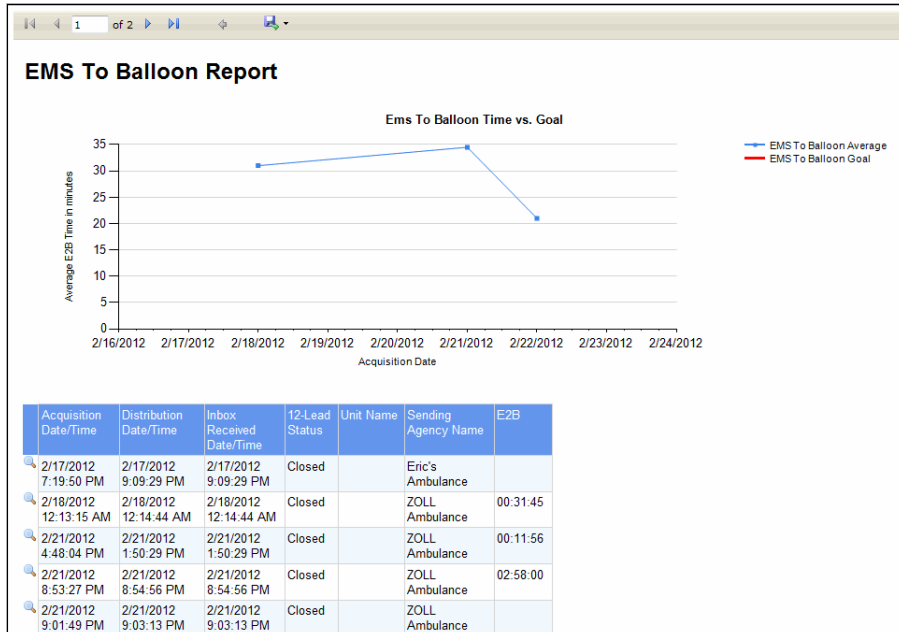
1 of 2

EMS To Balloon Report

Ems To Balloon Time vs. Goal

Average E2B Time in minutes

35
30
25
20
15
10
5
0

2/16/2012 2/17/2012 2/18/2012 2/19/2012 2/20/2012 2/21/2012 2/22/2012 2/23/2012 2/24/2012

Acquisition Date

EMS To Balloon Average
EMS To Balloon Goal

| Acquisition Date/Time | Distribution Date/Time | Inbox Received Date/Time | 12-Lead Status | Unit Name | Sending Agency Name | E2B |
|---|---|---|---|---|---|---|
| 2/17/2012 7:19:50 PM | 2/17/2012 9:09:29 PM | 2/17/2012 9:09:29 PM | Closed | | Eric's Ambulance | |
| 2/18/2012 12:13:15 AM | 2/18/2012 12:14:44 AM | 2/18/2012 12:14:44 AM | Closed | | ZOLL Ambulance | 00:31:45 |
| 2/21/2012 4:48:04 PM | 2/21/2012 1:50:29 PM | 2/21/2012 1:50:29 PM | Closed | | ZOLL Ambulance | 00:11:56 |
| 2/21/2012 8:53:27 PM | 2/21/2012 8:54:56 PM | 2/21/2012 8:54:56 PM | Closed | | ZOLL Ambulance | 02:58:00 |
| 2/21/2012 9:01:49 PM | 2/21/2012 9:03:13 PM | 2/21/2012 9:03:13 PM | Closed | | ZOLL Ambulance | |